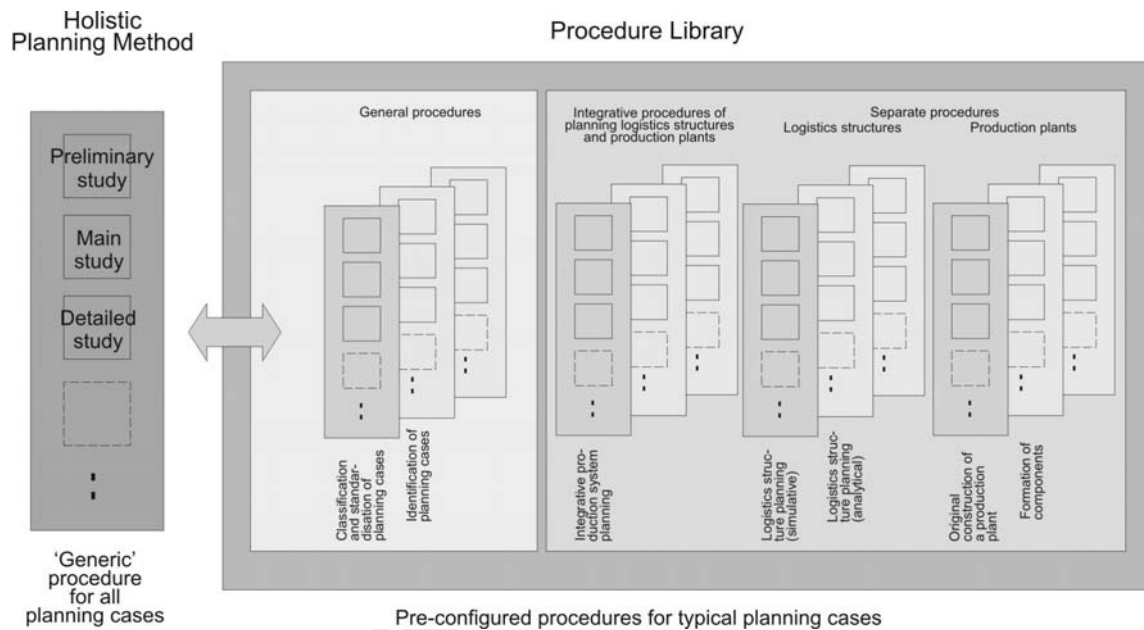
Holistic Planning Method

Preliminary study

Main study

Detailed study

:

'Generic' procedure for all planning cases

Procedure Library

General procedures

Classification and standardisation of planning cases

Identification of planning cases

Integrative procedures of planning logistics structures and production plants

Separate procedures

Logistics structures

Production plants

Integrative production system planning

Logistics structure planning (simulative)

Logistics structure planning (analytical)

Original construction of a production plant

Formation of components

Pre-configured procedures for typical planning cases